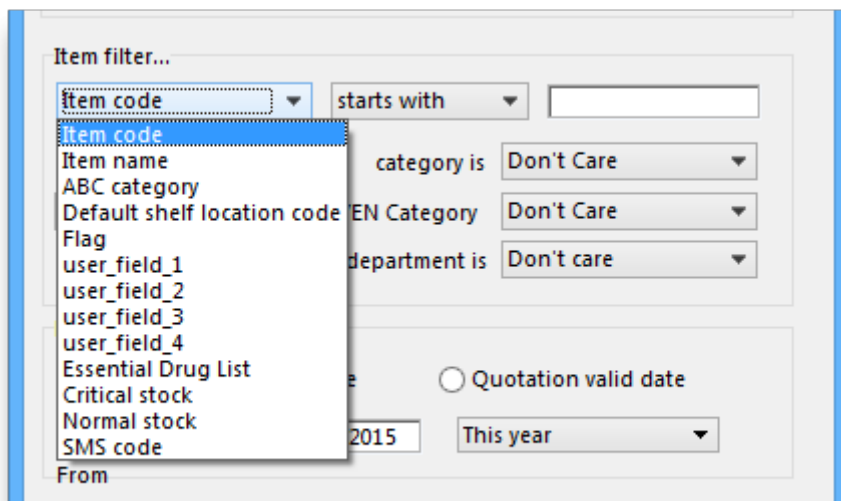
Item filter...

Item code

starts with

Item code
Item name
ABC category
Default shelf location code
Flag
user_field_1
user_field_2
user_field_3
user_field_4
Essential Drug List
Critical stock
Normal stock
SMS code

category is Don't Care

VEN Category Don't Care

department is Don't care

e

Quotation valid date

2015

This year

From